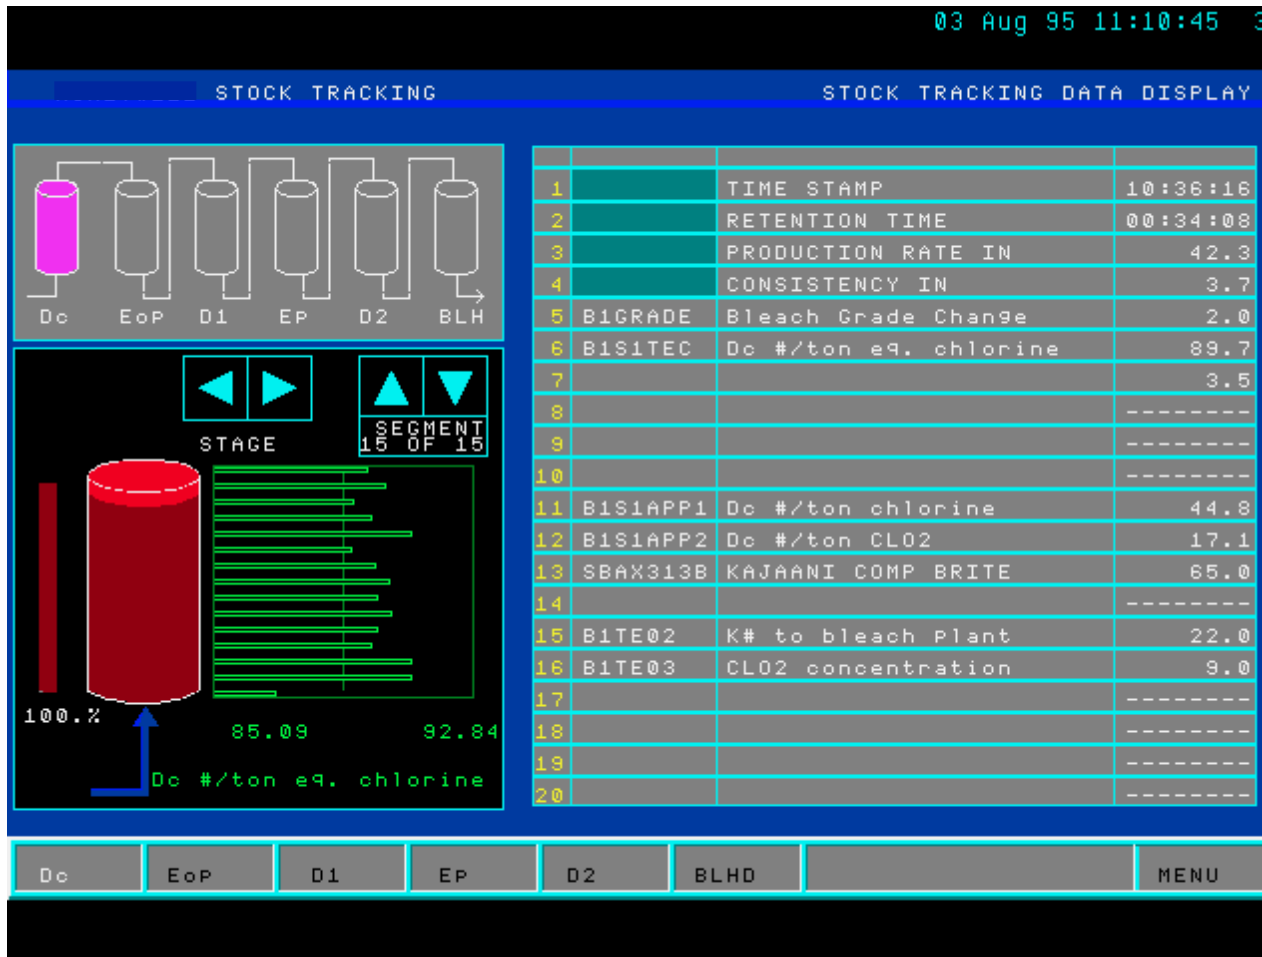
03 Aug 95 11:10:45 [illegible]

STOCK TRACKING

STOCK TRACKING DATA DISPLAY

Dc EoP D1 EP D2 BLH

STAGE

SEGMENT 15 OF 15

100.%

85.09

92.84

Dc #/ton eq. chlorine

| | | | |
|---|---|---|---|
| 1 | | TIME STAMP | 10:36:16 |
| 2 | | RETENTION TIME | 00:34:08 |
| 3 | | PRODUCTION RATE IN | 42.3 |
| 4 | | CONSISTENCY IN | 3.7 |
| 5 | B1GRADE | Bleach Grade Change | 2.0 |
| 6 | B1S1TEC | Dc #/ton eq. chlorine | 89.7 |
| 7 | | | 3.5 |
| 8 | | | -------- |
| 9 | | | -------- |
| 10 | | | -------- |
| 11 | B1S1APP1 | Dc #/ton chlorine | 44.8 |
| 12 | B1S1APP2 | Dc #/ton CLO2 | 17.1 |
| 13 | SBAX313B | KAJAANI COMP BRITE | 65.0 |
| 14 | | | -------- |
| 15 | B1TE02 | K# to bleach Plant | 22.0 |
| 16 | B1TE03 | CLO2 concentration | 9.0 |
| 17 | | | -------- |
| 18 | | | -------- |
| 19 | | | -------- |
| 20 | | | -------- |

Dc EoP D1 EP D2 BLHD MENU